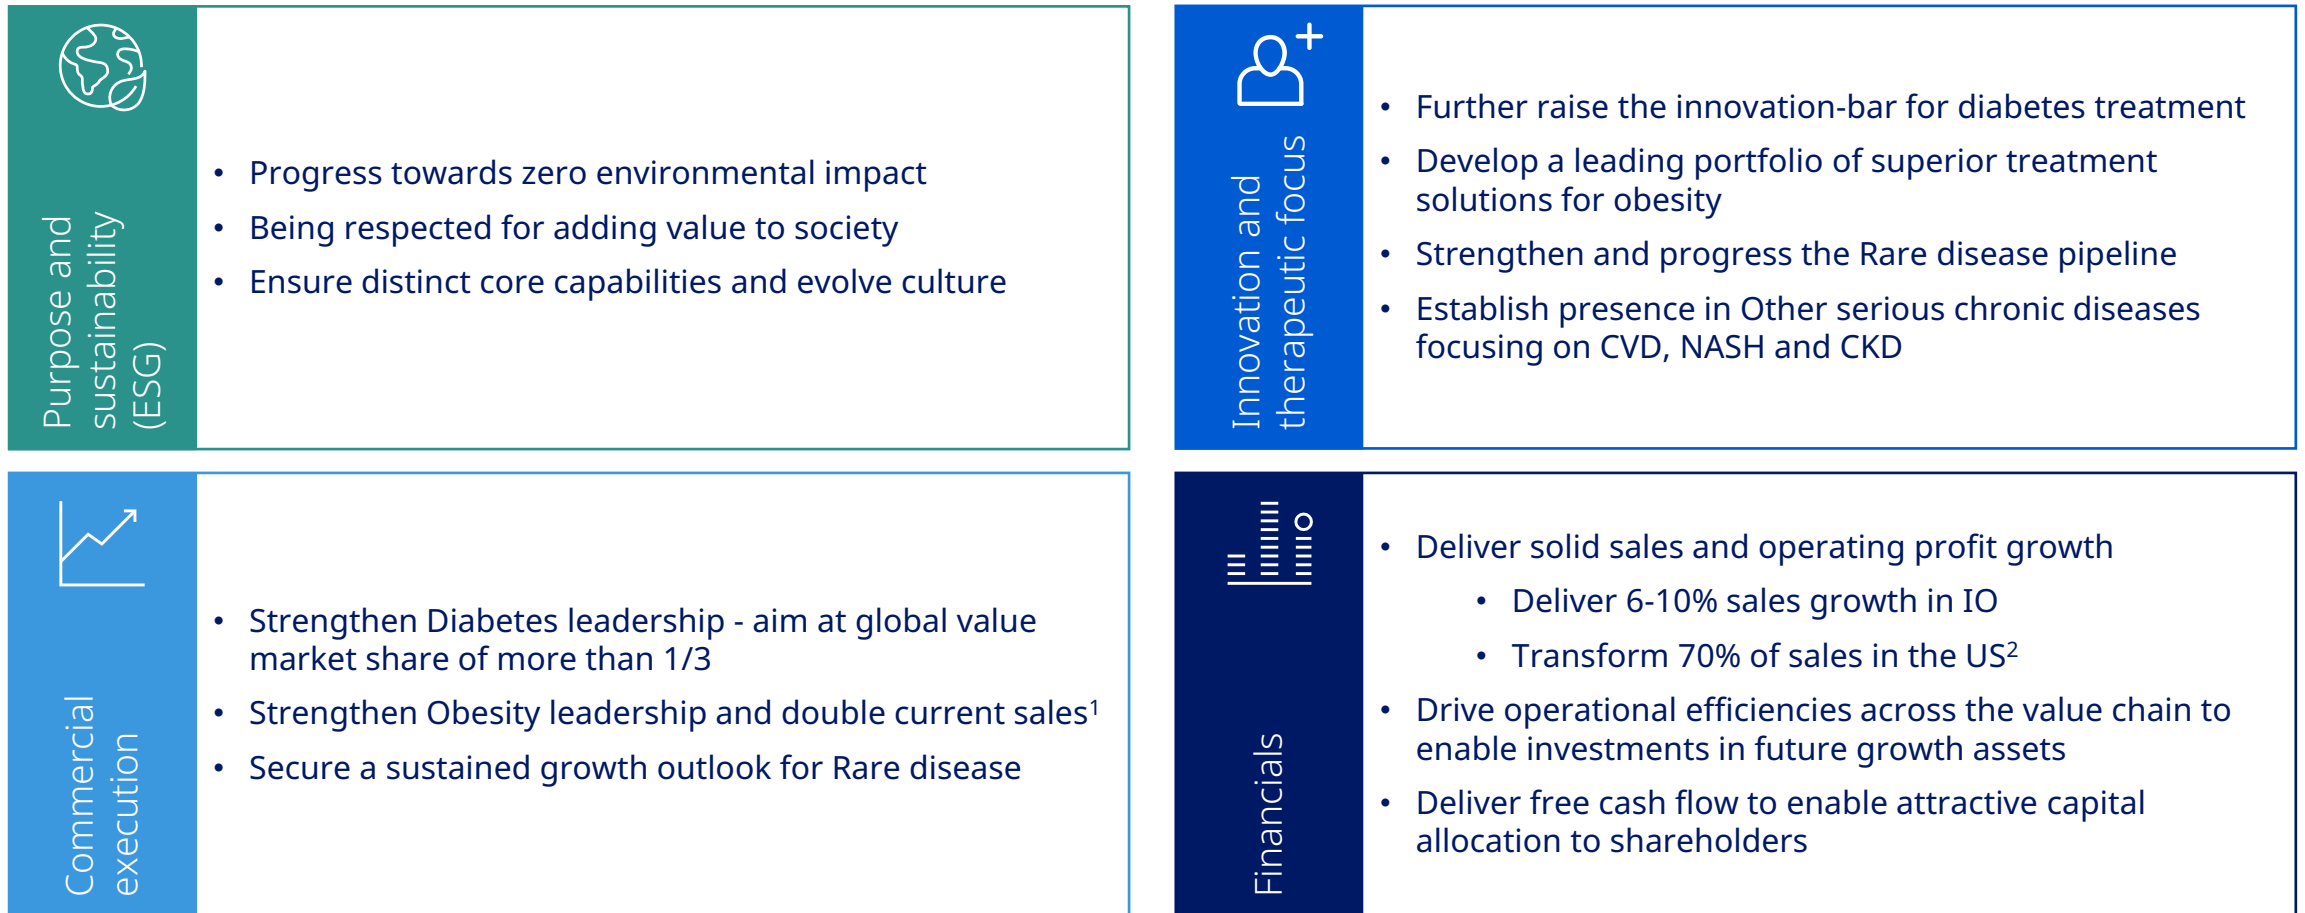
Purpose and sustainability (ESG)

• Progress towards zero environmental impact
• Being respected for adding value to society
• Ensure distinct core capabilities and evolve culture

Innovation and therapeutic focus

• Further raise the innovation-bar for diabetes treatment
• Develop a leading portfolio of superior treatment solutions for obesity
• Strengthen and progress the Rare disease pipeline
• Establish presence in Other serious chronic diseases focusing on CVD, NASH and CKD

Commercial execution

• Strengthen Diabetes leadership - aim at global value market share of more than 1/3
• Strengthen Obesity leadership and double current sales$^1$
• Secure a sustained growth outlook for Rare disease

Financials

• Deliver solid sales and operating profit growth
• Deliver 6-10% sales growth in IO
• Transform 70% of sales in the US$^2$
• Drive operational efficiencies across the value chain to enable investments in future growth assets
• Deliver free cash flow to enable attractive capital allocation to shareholders